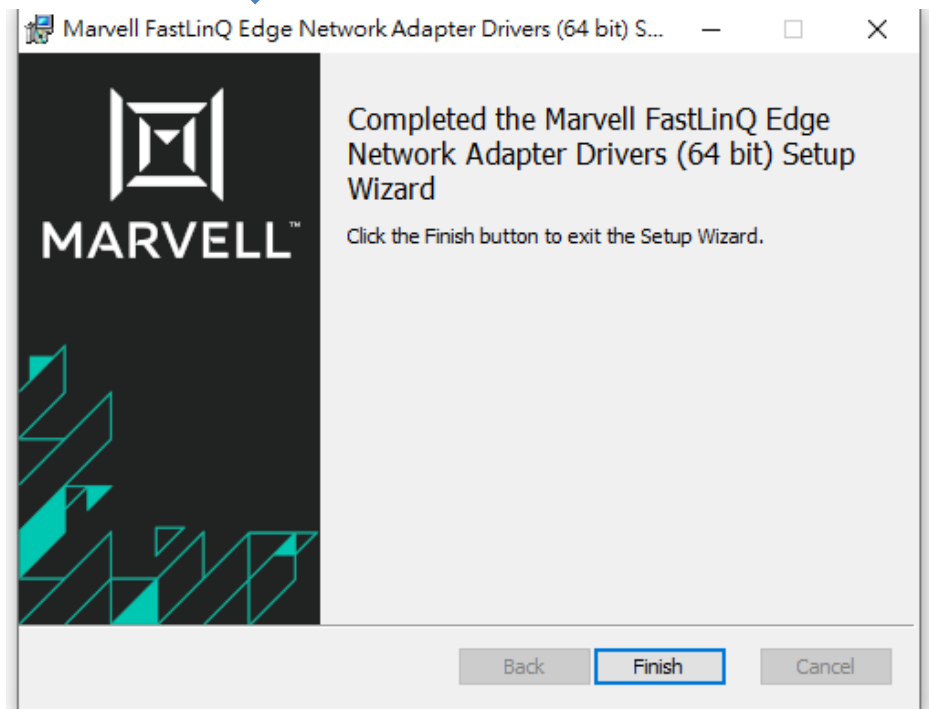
Marvell FastLinQ Edge Network Adapter Drivers (64 bit) S...

MARVELL™

Completed the Marvell FastLinQ Edge Network Adapter Drivers (64 bit) Setup Wizard

Click the Finish button to exit the Setup Wizard.

Back
Finish
Cancel